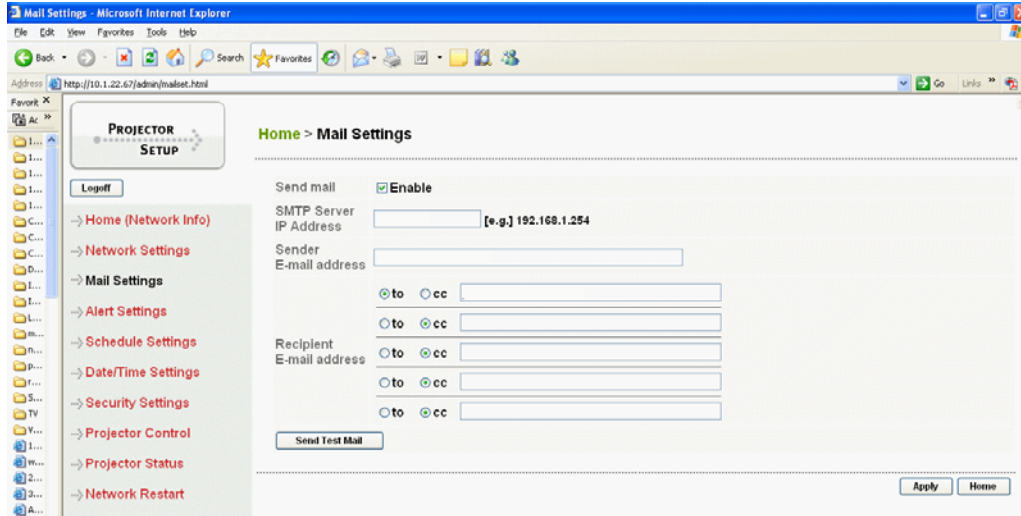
Mail Settings - Microsoft Internet Explorer

File Edit View Favorites Tools Help

Back Search Favorites

Address http://10.1.22.67/admin/mailset.html Go Links

Favorit ×

PROJECTOR SETUP

Home > Mail Settings

Logoff

→ Home (Network Info)

→ Network Settings

→ Mail Settings

→ Alert Settings

→ Schedule Settings

→ Date/Time Settings

→ Security Settings

→ Projector Control

→ Projector Status

→ Network Restart

Send mail ☑ Enable

SMTP Server IP Address [e.g.] 192.168.1.254

Sender E-mail address

Recipient E-mail address

to cc
to cc
to cc
to cc
to cc

Send Test Mail

Apply Home